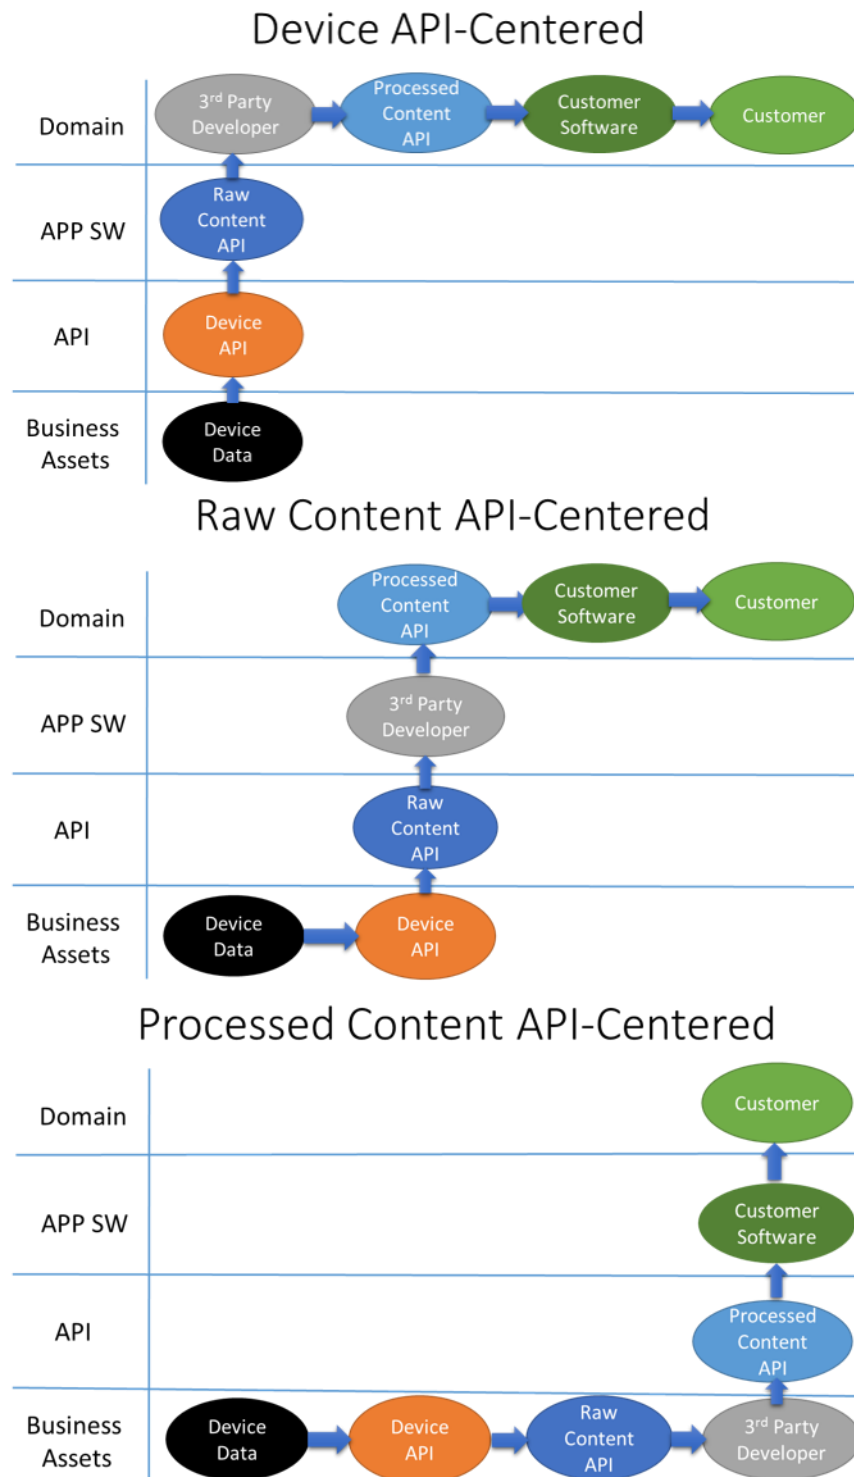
Device API-Centered

Domain

$3^{rd}$ Party Developer

Processed Content API

Customer Software

Customer

APP SW

Raw Content API

API

Device API

Business Assets

Device Data

Raw Content API-Centered

Domain

Processed Content API

Customer Software

Customer

APP SW

$3^{rd}$ Party Developer

API

Raw Content API

Business Assets

Device Data

Device API

Processed Content API-Centered

Domain

Customer

APP SW

Customer Software

API

Processed Content API

Business Assets

Device Data

Device API

Raw Content API

$3^{rd}$ Party Developer